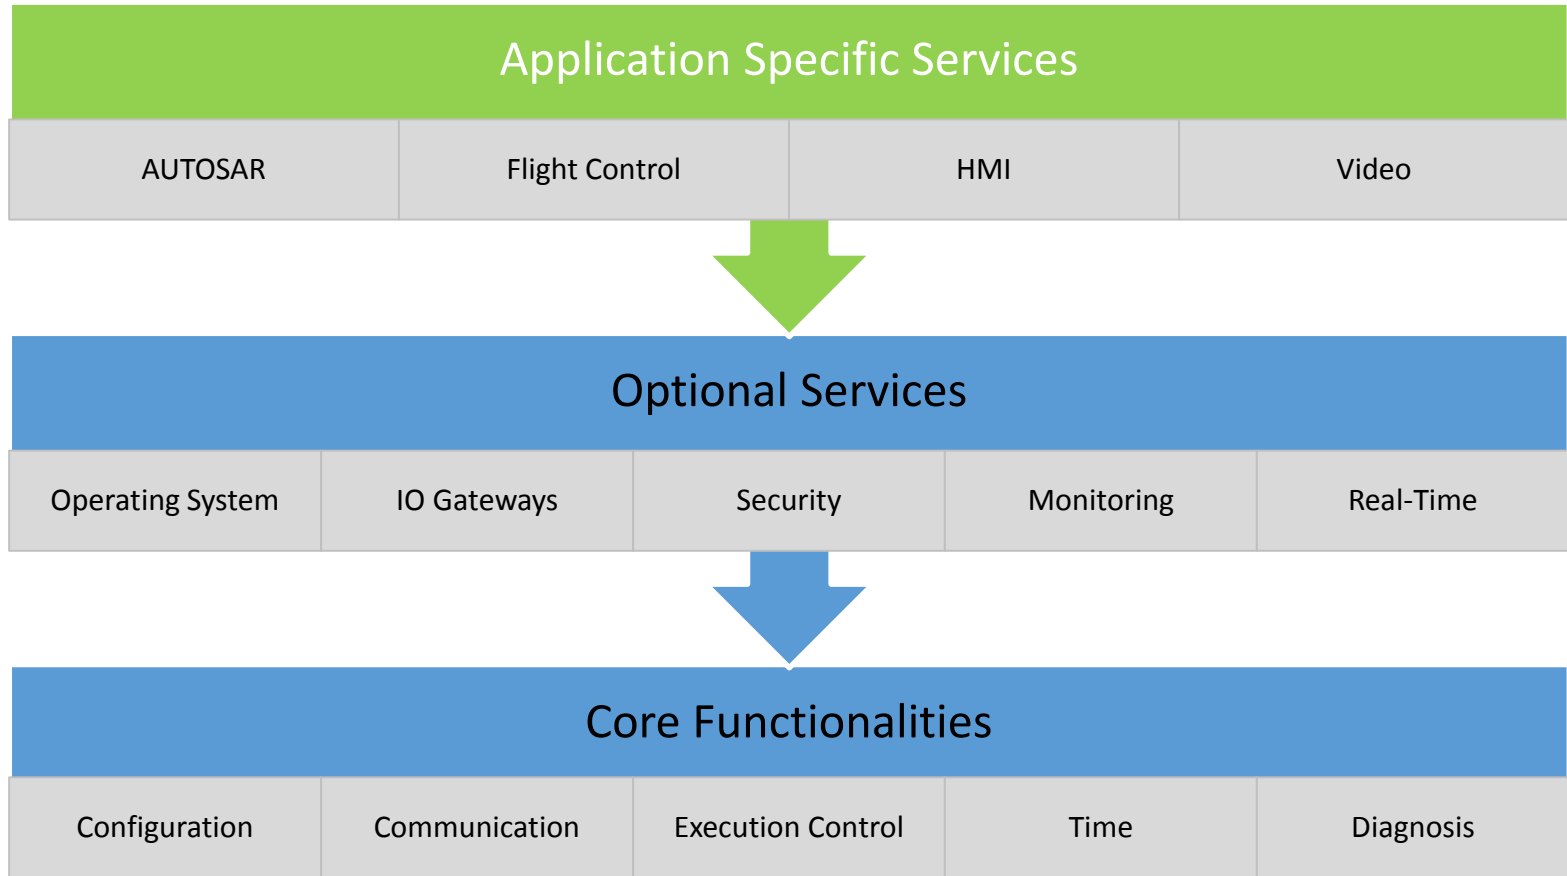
Application Specific Services

| AUTOSAR | Flight Control | HMI | Video |
|---|---|---|---|

Optional Services

| Operating System | IO Gateways | Security | Monitoring | Real-Time |
|---|---|---|---|---|

Core Functionalities

| Configuration | Communication | Execution Control | Time | Diagnosis |
|---|---|---|---|---|